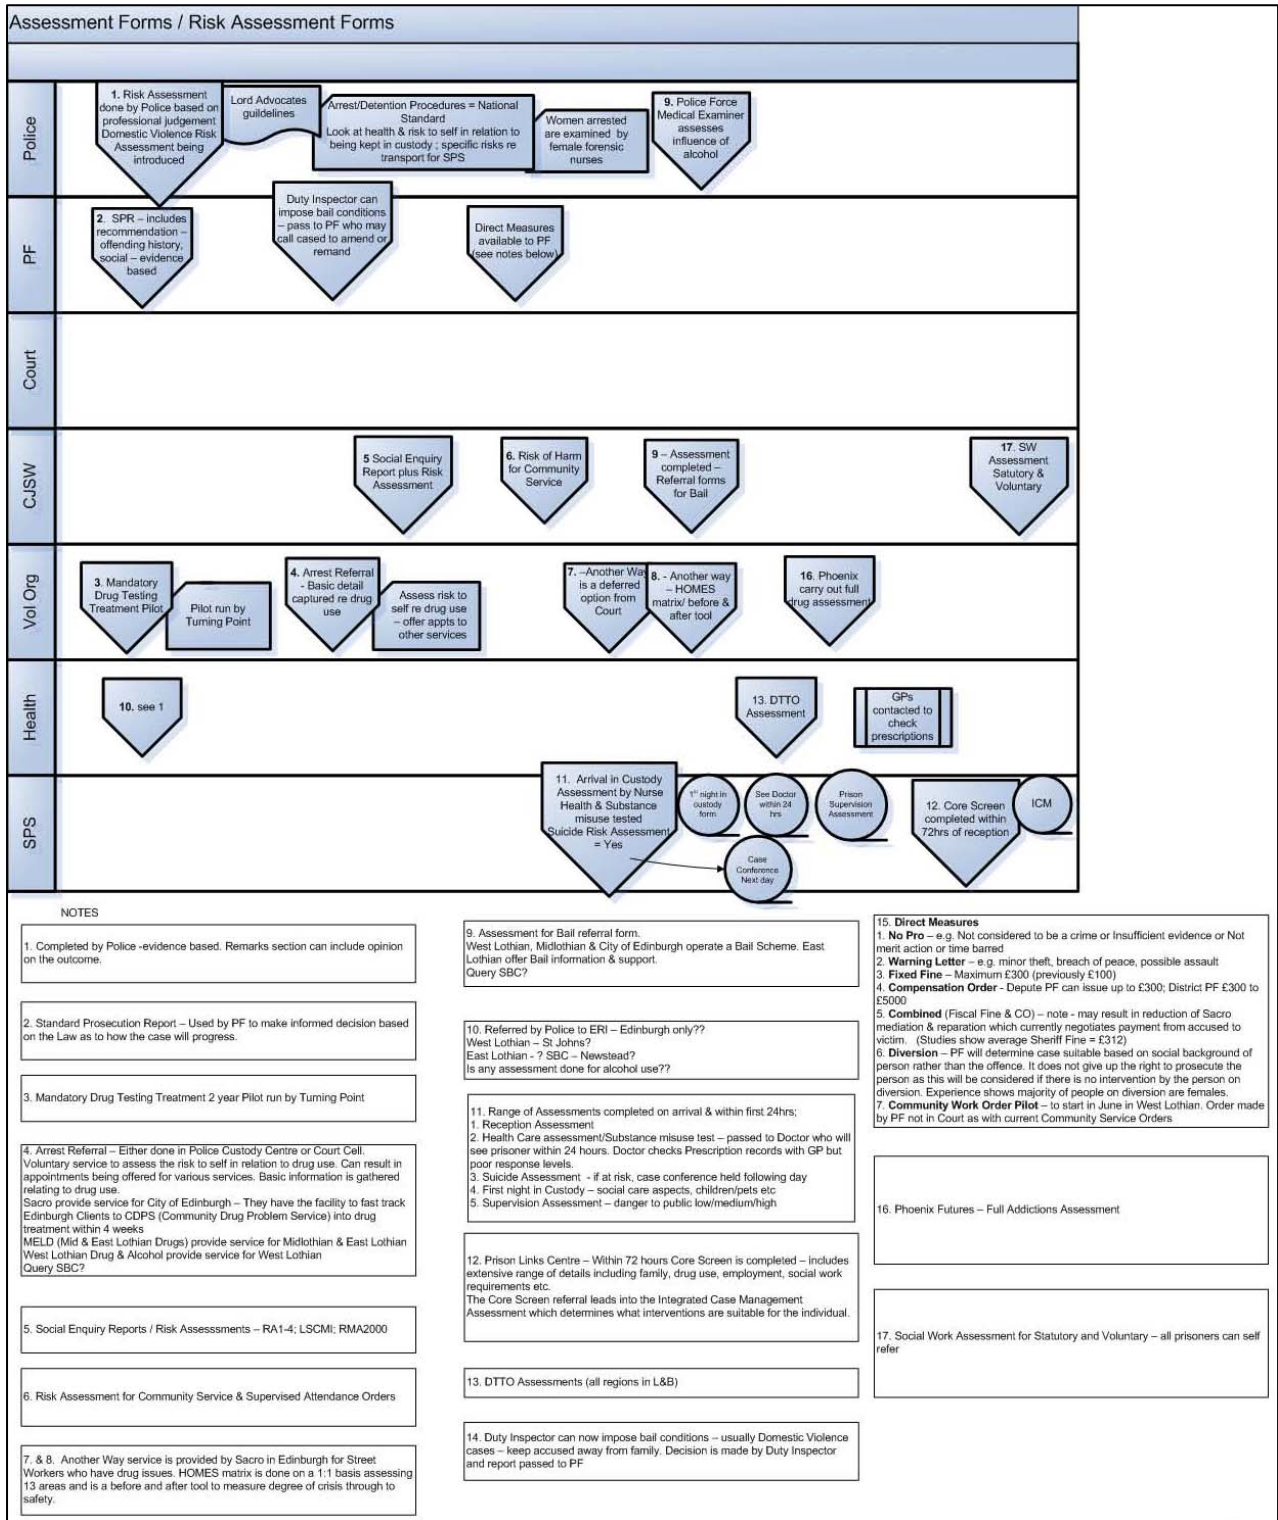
Assessment Forms / Risk Assessment Forms

Police

1. Risk Assessment done by Police based on professional judgement Domestic Violence Risk Assessment being introduced

Lord Advocates guidelines

Arrest/Detention Procedures = National Standard Look at health & risk to self in relation to being kept in custody ; specific risks re transport for SPS

Women arrested are examined by female forensic nurses

9. Police Force Medical Examiner assesses influence of alcohol

PF

2. SPR – includes recommendation – offending history, social – evidence based

Duty Inspector can impose bail conditions – pass to PF who may call cased to amend or remand

Direct Measures available to PF (see notes below)

Court

CJSW

5 Social Enquiry Report plus Risk Assessment

6. Risk of Harm for Community Service

9 – Assessment completed – Referral forms for Bail

17. SW Assessment Satutory & Voluntary

Vol Org

3. Mandatory Drug Testing Treatment Pilot

Pilot run by Turning Point

4. Arrest Referral - Basic detail captured re drug use

Assess risk to self re drug use – offer appts to other services

7. –Another Way is a deferred option from Court

8. - Another way – HOMES matrix/ before & after tool

16. Phoenix carry out full drug assessment

Health

10. see 1

13. DTTO Assessment

GPs contacted to check prescriptions

SPS

11. Arrival in Custody Assessment by Nurse Health & Substance misuse tested Suicide Risk Assessment = Yes

1st night in custody form

See Doctor within 24 hrs

Prison Supervision Assessment

Case Conference Next day

12. Core Screen completed within 72hrs of reception

ICM

NOTES

1. Completed by Police -evidence based. Remarks section can include opinion on the outcome.

2. Standard Prosecution Report – Used by PF to make informed decision based on the Law as to how the case will progress.

3. Mandatory Drug Testing Treatment 2 year Pilot run by Turning Point

4. Arrest Referral – Either done in Police Custody Centre or Court Cell. Voluntary service to assess the risk to self in relation to drug use. Can result in appointments being offered for various services. Basic information is gathered relating to drug use.
Sacro provide service for City of Edinburgh – They have the facility to fast track Edinburgh Clients to CDPS (Community Drug Problem Service) into drug treatment within 4 weeks
MELD (Mid & East Lothian Drugs) provide service for Midlothian & East Lothian
West Lothian Drug & Alcohol provide service for West Lothian
Query SBC?

5. Social Enquiry Reports / Risk Assesssments – RA1-4; LSCMI; RMA2000

6. Risk Assessment for Community Service & Supervised Attendance Orders

7. & 8. Another Way service is provided by Sacro in Edinburgh for Street Workers who have drug issues. HOMES matrix is done on a 1:1 basis assessing 13 areas and is a before and after tool to measure degree of crisis through to safety.

9. Assessment for Bail referral form.
West Lothian, Midlothian & City of Edinburgh operate a Bail Scheme. East Lothian offer Bail information & support.
Query SBC?

10. Referred by Police to ERI – Edinburgh only??
West Lothian – St Johns?
East Lothian - ? SBC – Newstead?
Is any assessment done for alcohol use??

11. Range of Assessments completed on arrival & within first 24hrs;
1. Reception Assessment
2. Health Care assessment/Substance misuse test – passed to Doctor who will see prisoner within 24 hours. Doctor checks Prescription records with GP but poor response levels.
3. Suicide Assessment - if at risk, case conference held following day
4. First night in Custody – social care aspects, children/pets etc
5. Supervision Assessment – danger to public low/medium/high

12. Prison Links Centre – Within 72 hours Core Screen is completed – includes extensive range of details including family, drug use, employment, social work requirements etc.
The Core Screen referral leads into the Integrated Case Management Assessment which determines what interventions are suitable for the individual.

13. DTTO Assessments (all regions in L&B)

14. Duty Inspector can now impose bail conditions – usually Domestic Violence cases – keep accused away from family. Decision is made by Duty Inspector and report passed to PF

15. Direct Measures
1. No Pro – e.g. Not considered to be a crime or Insufficient evidence or Not merit action or time barred
2. Warning Letter – e.g. minor theft, breach of peace, possible assault
3. Fixed Fine – Maximum £300 (previously £100)
4. Compensation Order - Depute PF can issue up to £300; District PF £300 to £5000
5. Combined (Fiscal Fine & CO) – note - may result in reduction of Sacro mediation & reparation which currently negotiates payment from accused to victim. (Studies show average Sheriff Fine = £312)
6. Diversion – PF will determine case suitable based on social background of person rather than the offence. It does not give up the right to prosecute the person as this will be considered if there is no intervention by the person on diversion. Experience shows majority of people on diversion are females.
7. Community Work Order Pilot – to start in June in West Lothian. Order made by PF not in Court as with current Community Service Orders

16. Phoenix Futures – Full Addictions Assessment

17. Social Work Assessment for Statutory and Voluntary – all prisoners can self refer